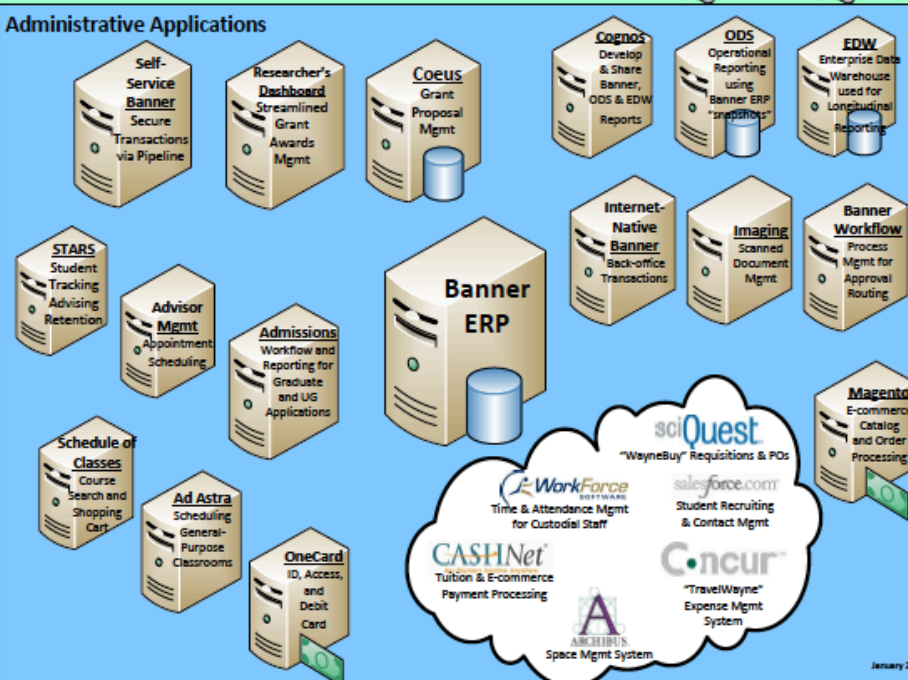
Administrative Applications

Self-Service Banner
Secure Transactions via Pipeline

Researcher's Dashboard
Streamlined Grant Awards Mgmt

Coeus
Grant Proposal Mgmt

Cognos
Develop & Share Banner, ODS & EDW Reports

ODS
Operational Reporting using Banner ERP "snapshots"

EDW
Enterprise Data Warehouse used for Longitudinal Reporting

Internet-Native Banner
Back-office Transactions

Imaging
Scanned Document Mgmt

Banner Workflow
Process Mgmt for Approval Routing

STARS
Student Tracking Advising Retention

Advisor Mgmt
Appointment Scheduling

Admissions
Workflow and Reporting for Graduate and UG Applications

Banner ERP

Magento
E-commerce Catalog and Order Processing

Schedule of Classes
Course Search and Shopping Cart

Ad Astra
Scheduling General-Purpose Classrooms

OneCard
ID, Access, and Debit Card

sciQuest
"WayneBuy" Requisitions & POs

WorkForce SOFTWARE
Time & Attendance Mgmt for Custodial Staff

salesforce.com
Student Recruiting & Contact Mgmt

CASHNet
Tuition & E-commerce Payment Processing

Concur
"TravelWayne" Expense Mgmt System

ARCHIBUS
Space Mgmt System

January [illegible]